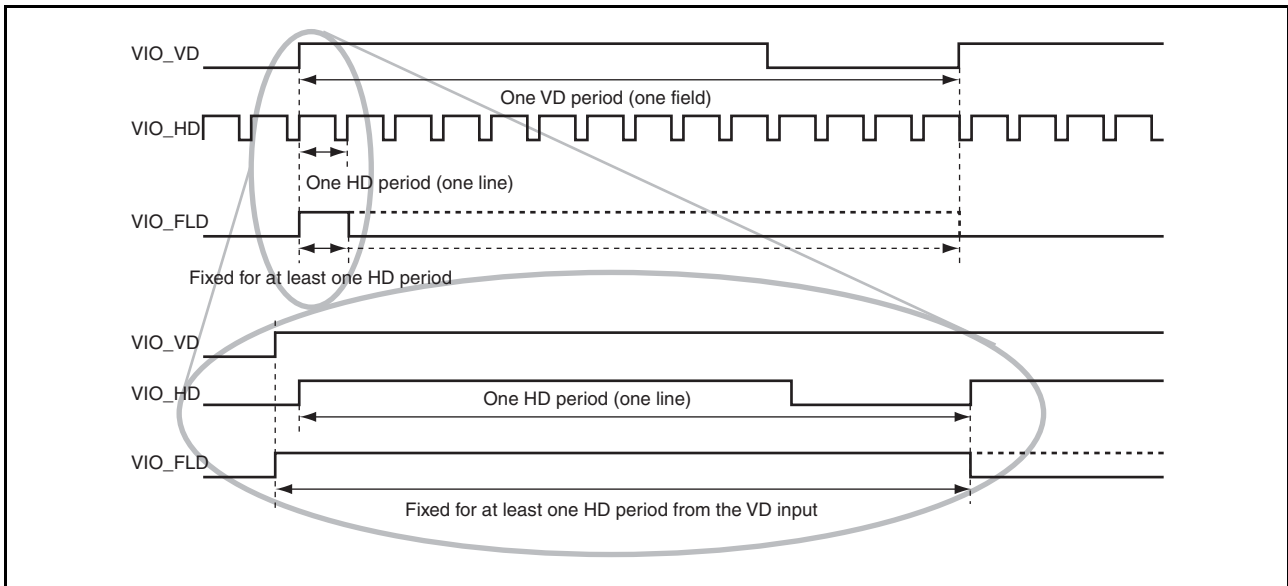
VIO_VD

One VD period (one field)

VIO_HD

One HD period (one line)

VIO_FLD

Fixed for at least one HD period

VIO_VD

VIO_HD

One HD period (one line)

VIO_FLD

Fixed for at least one HD period from the VD input